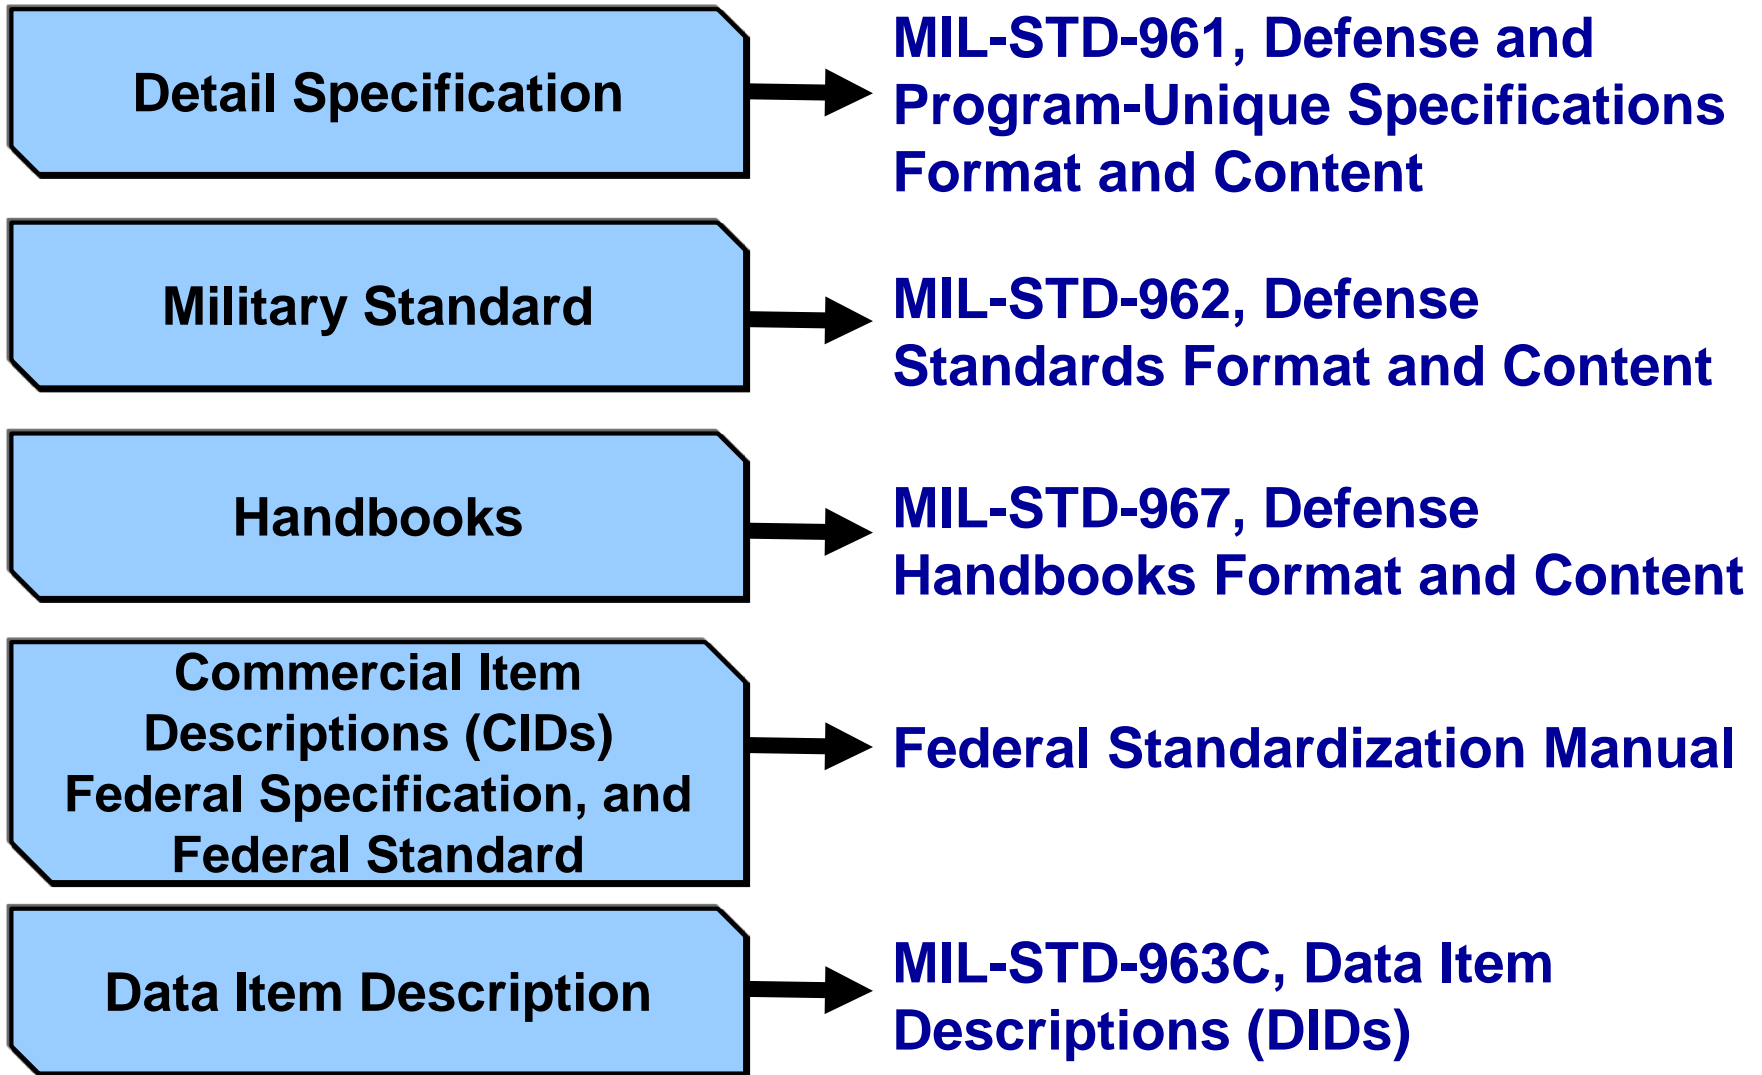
Detail Specification

MIL-STD-961, Defense and Program-Unique Specifications Format and Content

Military Standard

MIL-STD-962, Defense Standards Format and Content

Handbooks

MIL-STD-967, Defense Handbooks Format and Content

Commercial Item Descriptions (CIDs) Federal Specification, and Federal Standard

Federal Standardization Manual

Data Item Description

MIL-STD-963C, Data Item Descriptions (DIDs)